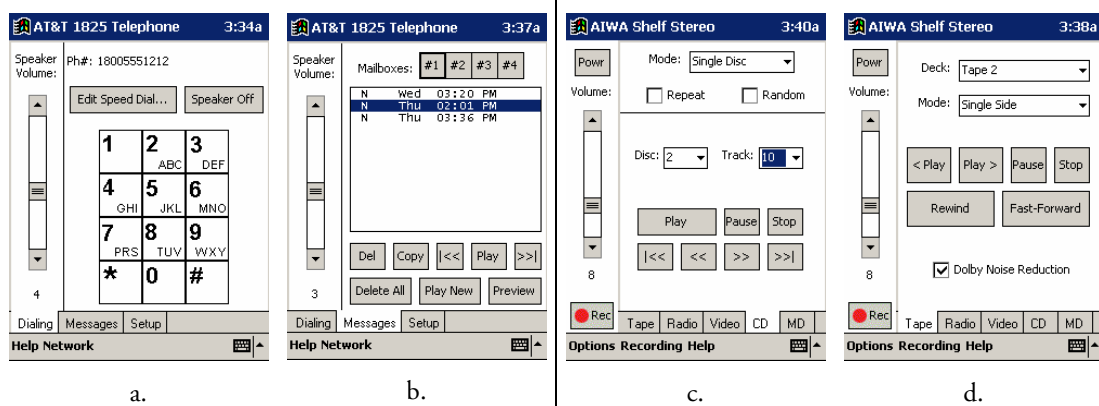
AT&T 1825 Telephone 3:34a

Speaker Volume: Ph#: 18005551212

Edit Speed Dial... Speaker Off

1 2 ABC 3 DEF
4 GHI 5 JKL 6 MNO
7 PRS 8 TUV 9 WXY
* 0 #

4

Dialing Messages Setup

Help Network

a.

AT&T 1825 Telephone 3:37a

Speaker Volume: Mailboxes: #1 #2 #3 #4

N Wed 03:20 PM
N Thu 02:01 PM
N Thu 03:36 PM

Del Copy |<< Play >>|

3

Delete All Play New Preview

Dialing Messages Setup

Help Network

b.

AIWA Shelf Stereo 3:40a

Powr Mode: Single Disc

Volume: Repeat Random

Disc: 2 Track: 10

Play Pause Stop

|<< << >> >>|

8

Rec Tape Radio Video CD MD

Options Recording Help

c.

AIWA Shelf Stereo 3:38a

Powr Deck: Tape 2

Volume: Mode: Single Side

< Play Play > Pause Stop

Rewind Fast-Forward

8

Dolby Noise Reduction

Rec Tape Radio Video CD MD

Options Recording Help

d.